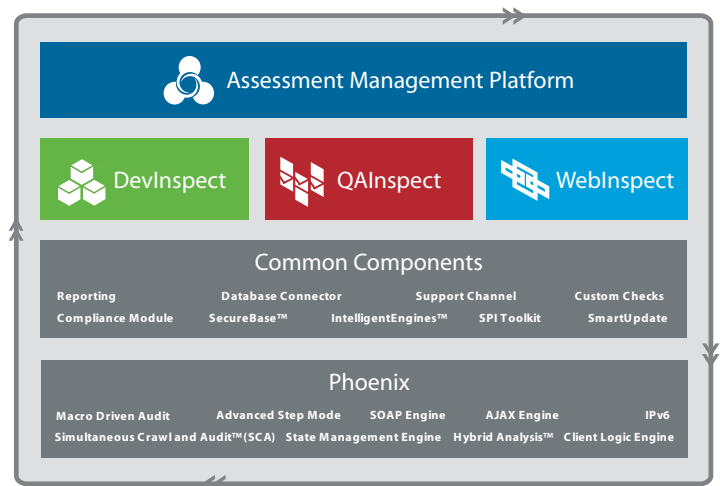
Assessment Management Platform

DevInspect

QAInspect

WebInspect

Common Components

Reporting Database Connector Support Channel Custom Checks
Compliance Module SecureBase™ IntelligentEngines™ SPI Toolkit SmartUpdate

Phoenix

Macro Driven Audit Advanced Step Mode SOAP Engine AJAX Engine IPv6
Simultaneous Crawl and Audit™(SCA) State Management Engine Hybrid Analysis™ Client Logic Engine